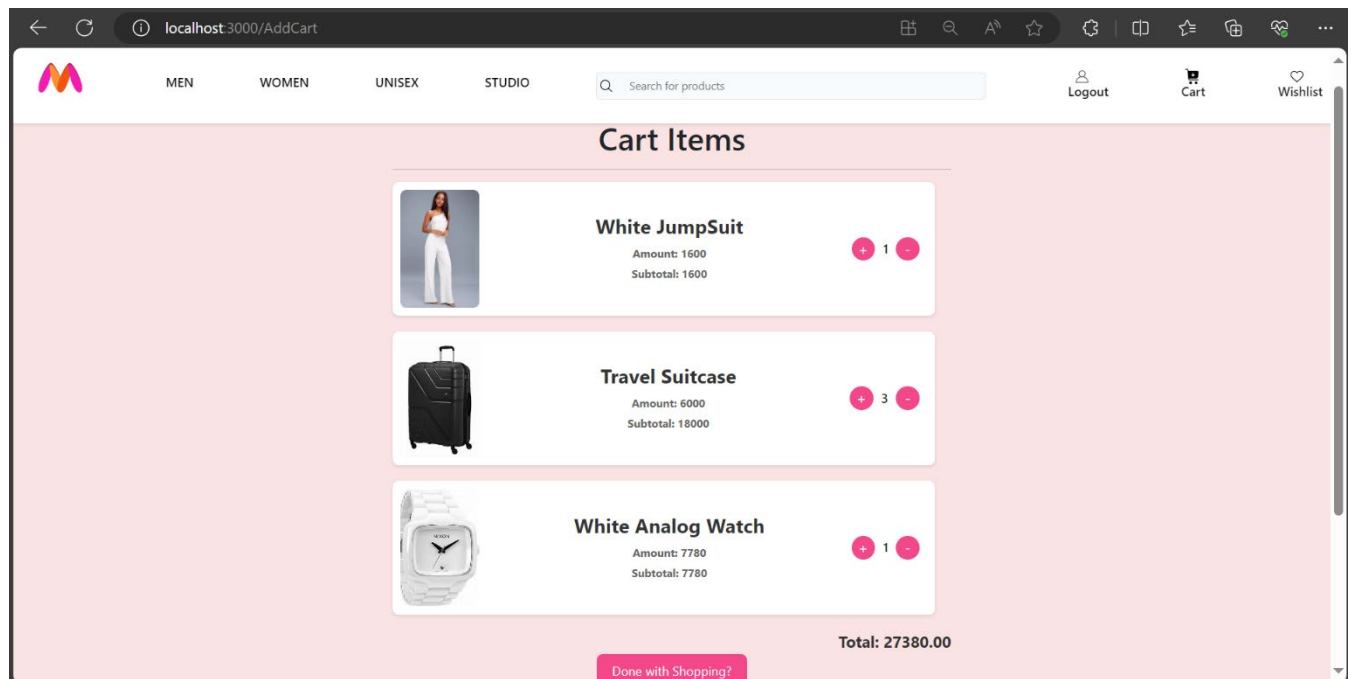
localhost:3000/AddCart

MEN WOMEN UNISEX STUDIO

Search for products

Logout Cart Wishlist

Cart Items

White JumpSuit
Amount: 1600
Subtotal: 1600
+ 1 -

Travel Suitcase
Amount: 6000
Subtotal: 18000
+ 3 -

White Analog Watch
Amount: 7780
Subtotal: 7780
+ 1 -

Total: 27380.00

Done with Shopping?